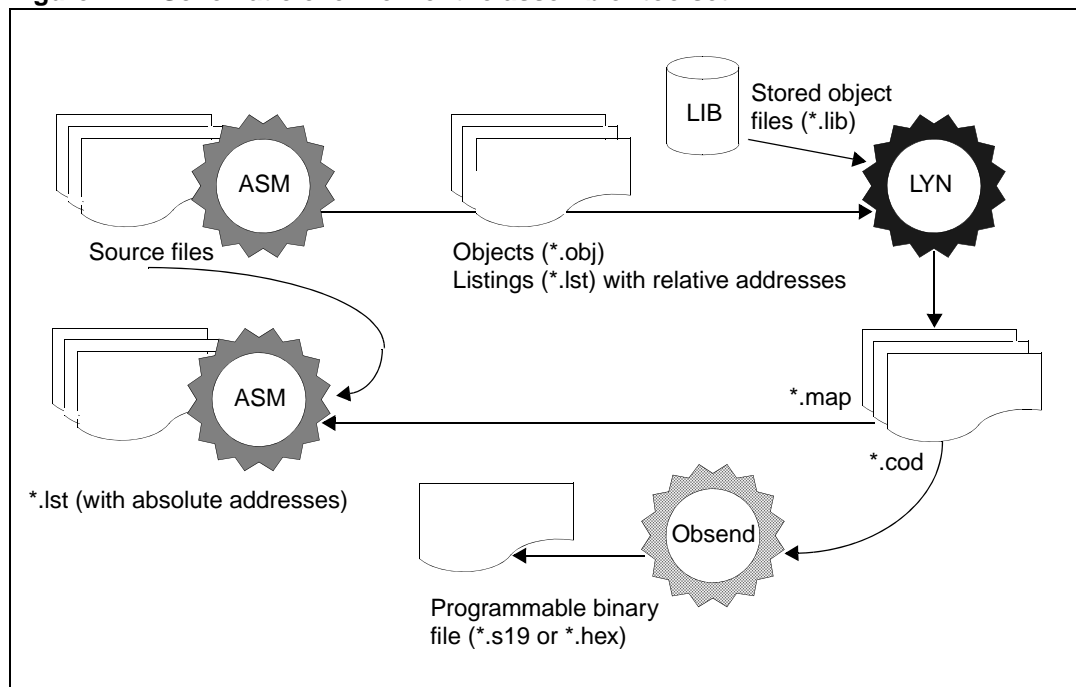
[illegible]

LIB

Stored object files (*.lib)

ASM

LYN

Source files

Objects (*.obj)
Listings (*.lst) with relative addresses

ASM

*.map

*.cod

*.lst (with absolute addresses)

Obsend

Programmable binary file (*.s19 or *.hex)